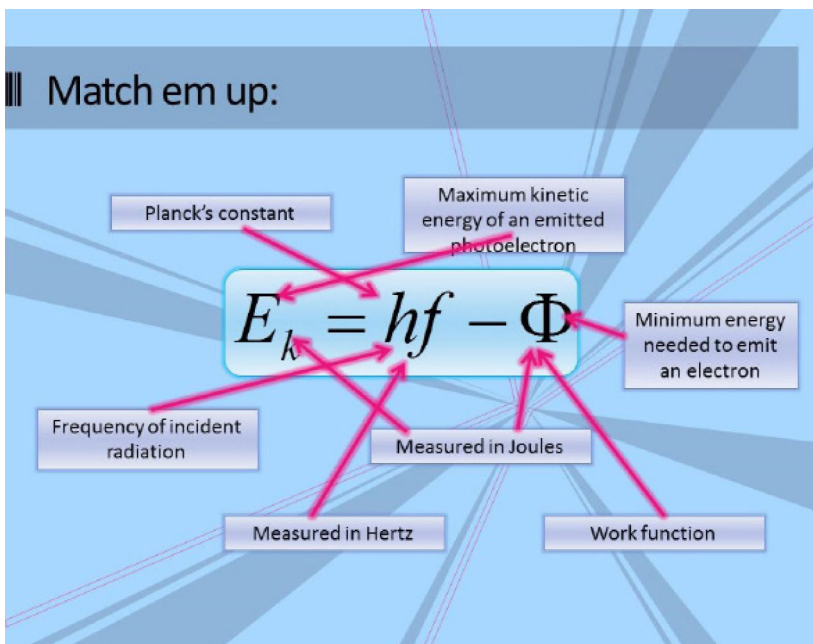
Match em up:

Planck's constant

Maximum kinetic energy of an emitted photoelectron

$E_k = hf - \Phi$

Minimum energy needed to emit an electron

Frequency of incident radiation

Measured in Joules

Measured in Hertz

Work function